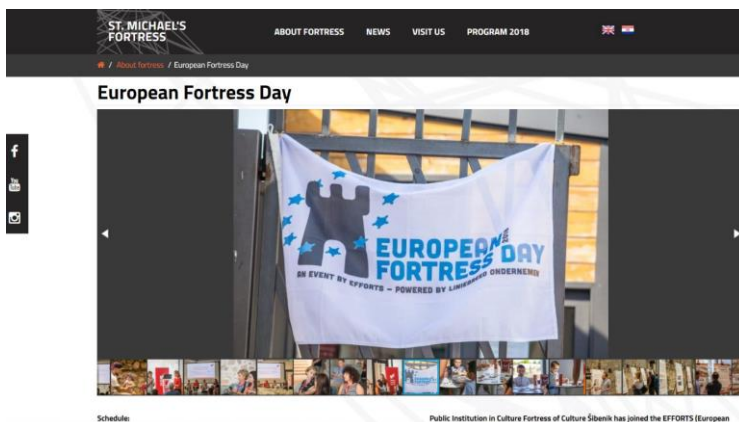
ST. MICHAEL'S FORTRESS

ABOUT FORTRESS NEWS VISIT US PROGRAM 2018

/ About fortress / European Fortress Day

European Fortress Day

EUROPEAN THE DAY FORTRESS

AN EVENT BY EFFORTS – POWERED BY LINIEBREED ONDERNEMEN

Schedule:

Public Institution in Culture Fortress of Culture Šibenik has joined the EFFORTS (European